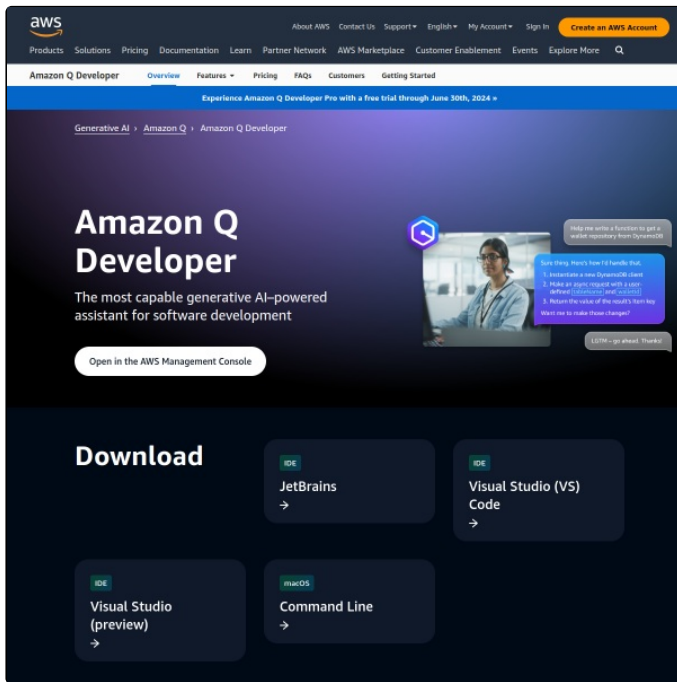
aws

About AWS Contact Us Support English My Account Sign In Create an AWS Account

Products Solutions Pricing Documentation Learn Partner Network AWS Marketplace Customer Enablement Events Explore More

Amazon Q Developer Overview Features Pricing FAQs Customers Getting Started

Experience Amazon Q Developer Pro with a free trial through June 30th, 2024 »

Generative AI › Amazon Q › Amazon Q Developer

Amazon Q Developer

The most capable generative AI–powered assistant for software development

Open in the AWS Management Console

Help me write a function to get a wallet repository from DynamoDB

Sure thing. Here's how I'd handle that.
1. Instantiate a new DynamoDB client
2. Make an async request with a user-defined tableName and walletId
3. Return the value of the result's Item key
Want me to make those changes?

LGTM – go ahead. Thanks!

Download

IDE
JetBrains
→

IDE
Visual Studio (VS) Code
→

IDE
Visual Studio (preview)
→

macOS
Command Line
→